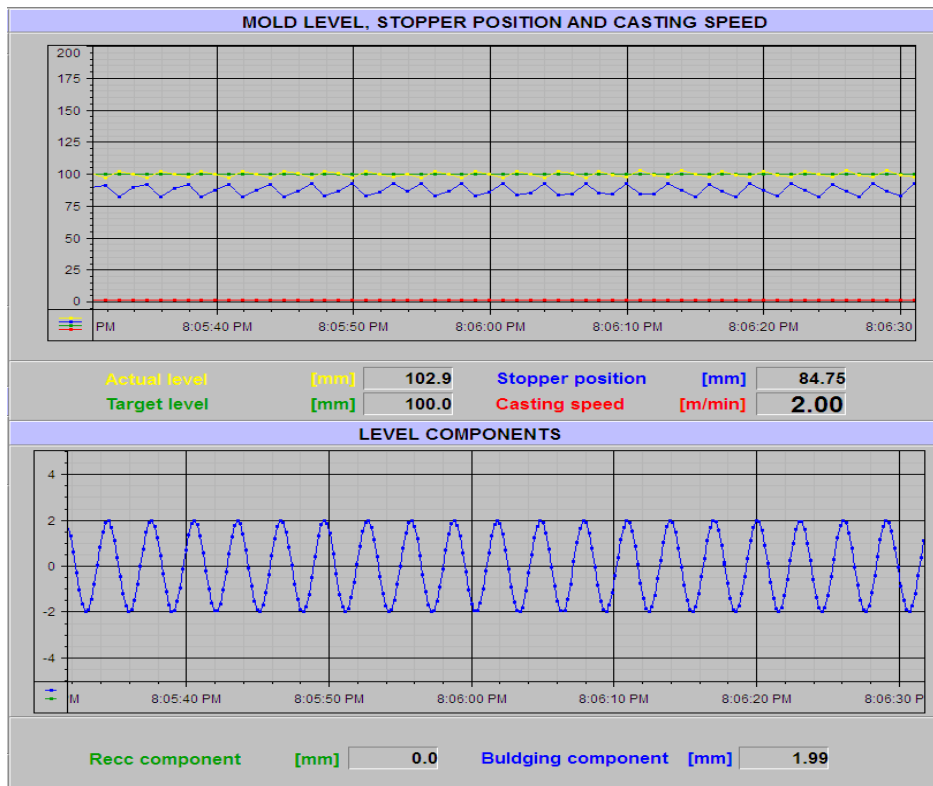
MOLD LEVEL, STOPPER POSITION AND CASTING SPEED

200
175
150
125
100
75
50
25
0

PM 8:05:40 PM 8:05:50 PM 8:06:00 PM 8:06:10 PM 8:06:20 PM 8:06:30

Actual level [mm] 102.9
Target level [mm] 100.0
Stopper position [mm] 84.75
Casting speed [m/min] 2.00

LEVEL COMPONENTS

4
2
0
-2
-4

M 8:05:40 PM 8:05:50 PM 8:06:00 PM 8:06:10 PM 8:06:20 PM 8:06:30 P

Recc component [mm] 0.0
Buldging component [mm] 1.99